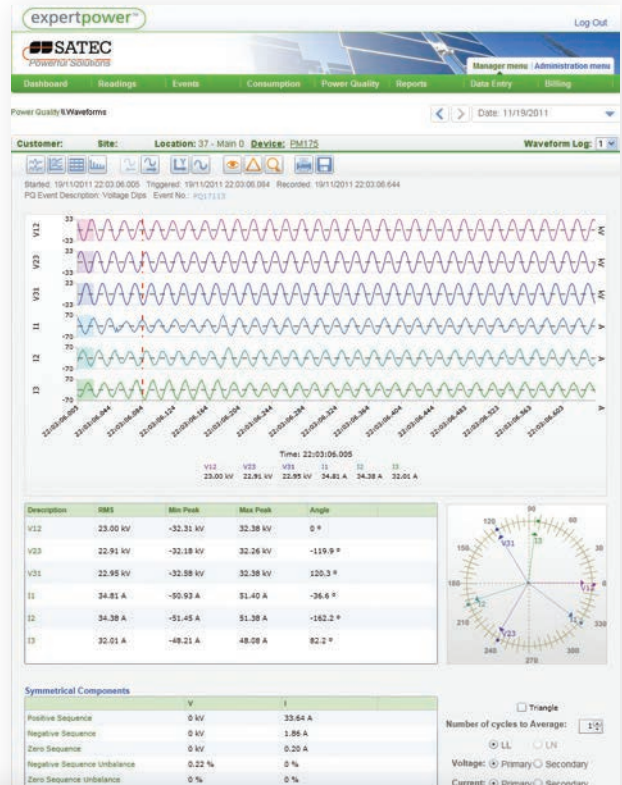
expertpower

Log Out

SATEC

Powerful Solutions

Manager menu | Administration menu

Dashboard | Readings | Events | Consumption | Power Quality | Reports | Data Entry | Billing

Power Quality \\ Waveforms

Date: 11/19/2011

Customer: Site: Location: 37 - Main 0 Device: PM175 Waveform Log: 1

Started: 19/11/2011 22:03:06.005 Triggered: 19/11/2011 22:03:06.084 Recorded: 19/11/2011 22:03:06.644
PQ Event Description: Voltage Dips Event No.: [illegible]

V12 33 -33
V23 33 -33
V31 33 -33
I1 70 -70
I2 70 -70
I3 70 -70

22:03:06.005 22:03:06.044 22:03:06.084 22:03:06.124 22:03:06.164 22:03:06.204 22:03:06.244 22:03:06.284 22:03:06.324 22:03:06.364 22:03:06.404 22:03:06.444 22:03:06.483 22:03:06.523 22:03:06.563 22:03:06.603

Time: 22:03:06.005

| V12 | V23 | V31 | I1 | I2 | I3 |
|---|---|---|---|---|---|
| 23.00 kV | 22.91 kV | 22.95 kV | 34.81 A | 34.38 A | 32.01 A |

| Description | RMS | Min Peak | Max Peak | Angle |
|---|---|---|---|---|
| V12 | 23.00 kV | -32.31 kV | 32.38 kV | 0 ° |
| V23 | 22.91 kV | -32.18 kV | 32.26 kV | -119.9 ° |
| V31 | 22.95 kV | -32.58 kV | 32.38 kV | 120.3 ° |
| I1 | 34.81 A | -50.93 A | 51.40 A | -36.6 ° |
| I2 | 34.38 A | -51.45 A | 51.38 A | -162.2 ° |
| I3 | 32.01 A | -48.21 A | 48.08 A | 82.2 ° |

90 120 60 150 30 180 0 210 330 240 270 300
V31 I3 V12 I2 I1 V23

Symmetrical Components

| | V | I |
|---|---|---|
| Positive Sequence | 0 kV | 33.64 A |
| Negative Sequence | 0 kV | 1.86 A |
| Zero Sequence | 0 kV | 0.20 A |
| Negative Sequence Unbalance | 0.22 % | 0 % |
| Zero Sequence Unbalance | 0 % | 0 % |

Triangle
Number of cycles to Average: 1
LL LN
Voltage: Primary Secondary
Current: Primary Secondary